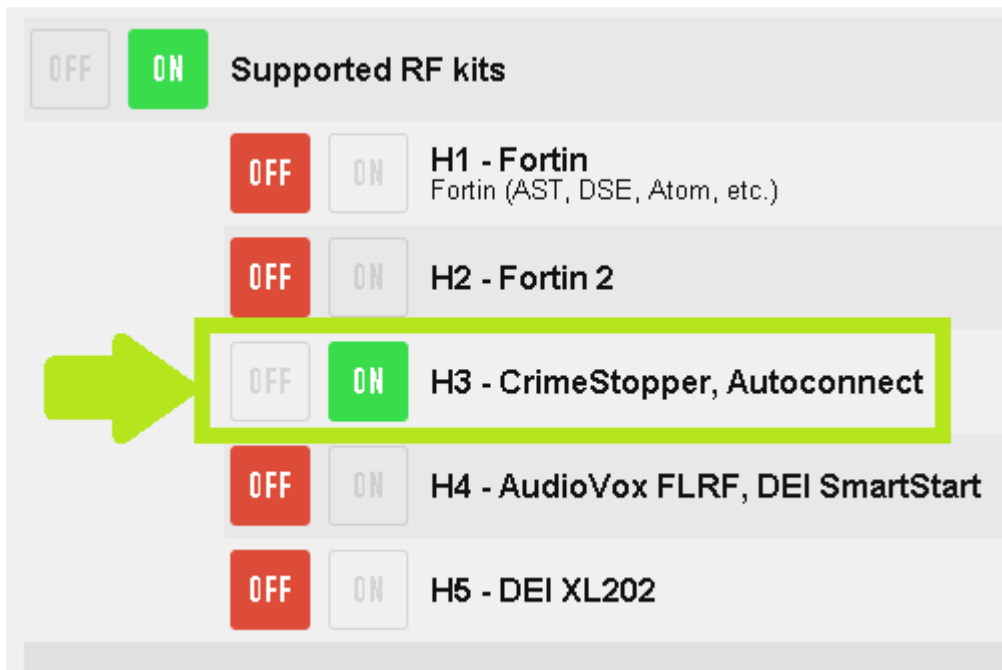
OFF ON Supported RF kits

OFF ON H1 - Fortin
Fortin (AST, DSE, Atom, etc.)

OFF ON H2 - Fortin 2

OFF ON H3 - CrimeStopper, Autoconnect

OFF ON H4 - AudioVox FLRF, DEI SmartStart

OFF ON H5 - DEI XL202